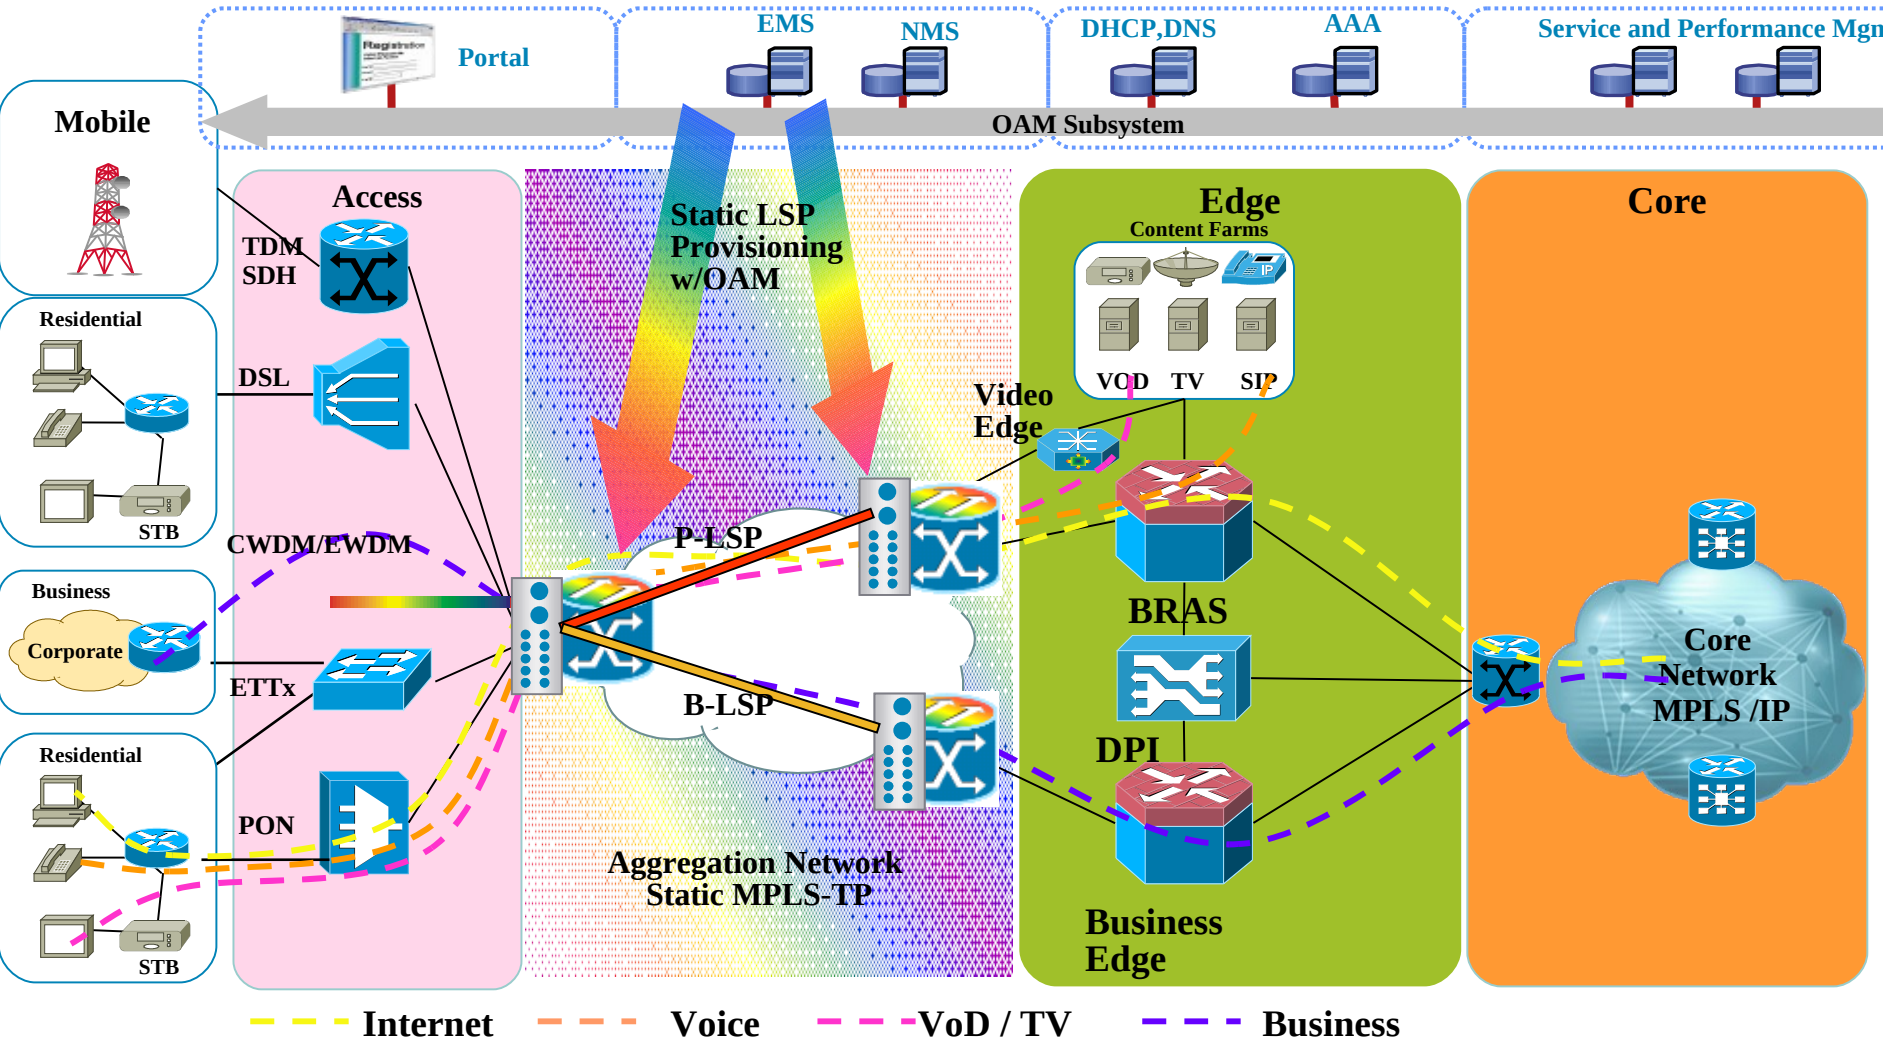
Registration

Portal

EMS

NMS

DHCP,DNS

AAA

Service and Performance Mgn

OAM Subsystem

Mobile

Access

TDM
SDH

Residential

DSL

STB

CWDM/EWDM

Business

Corporate

ETTx

Residential

PON

STB

Static LSP
Provisioning
w/OAM

P-LSP

B-LSP

Aggregation Network
Static MPLS-TP

Edge
Content Farms

IP

VOD TV SIP

Video
Edge

BRAS

DPI

Business
Edge

Core

Core
Network
MPLS /IP

Internet Voice VoD / TV Business